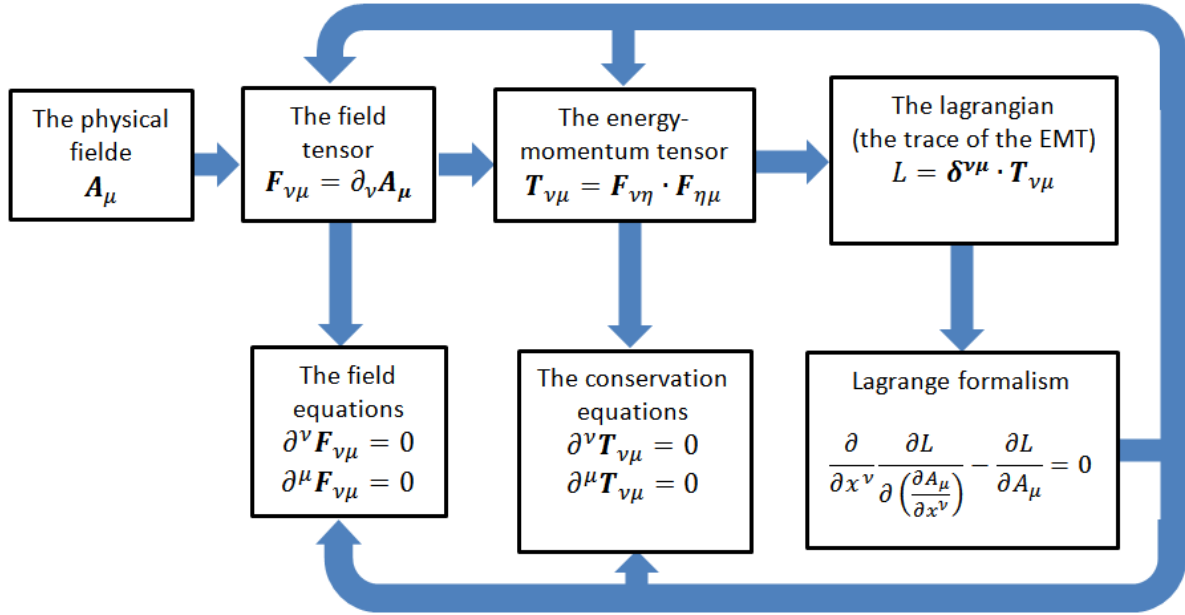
The physical fielde
$\boldsymbol{A}_{\mu}$

The field tensor
$\boldsymbol{F}_{\nu\mu} = \partial_{\nu}\boldsymbol{A}_{\boldsymbol{\mu}}$

The energy-momentum tensor
$\boldsymbol{T}_{\nu\mu} = \boldsymbol{F}_{\nu\eta} \cdot \boldsymbol{F}_{\eta\mu}$

The lagrangian
(the trace of the EMT)
$L = \boldsymbol{\delta}^{\boldsymbol{\nu\mu}} \cdot \boldsymbol{T}_{\nu\mu}$

The field equations
$\partial^{\nu}\boldsymbol{F}_{\nu\mu} = 0$
$\partial^{\mu}\boldsymbol{F}_{\nu\mu} = 0$

The conservation equations
$\partial^{\nu}\boldsymbol{T}_{\nu\mu} = 0$
$\partial^{\mu}\boldsymbol{T}_{\nu\mu} = 0$

Lagrange formalism
$\frac{\partial}{\partial x^{\nu}}\frac{\partial L}{\partial\left(\frac{\partial A_{\mu}}{\partial x^{\nu}}\right)} - \frac{\partial L}{\partial A_{\mu}} = 0$